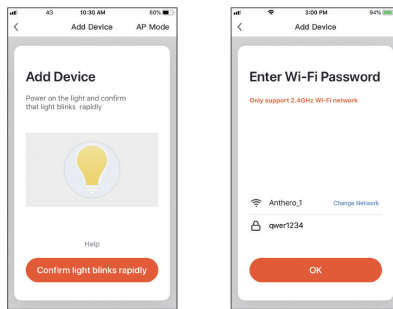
4G 10:30 AM 60%
<
Add Device
AP Mode

Add Device

Power on the light and confirm that light blinks rapidly

Help

Confirm light blinks rapidly

3:00 PM 94%
<
Add Device

Enter Wi-Fi Password

Only support 2.4GHz Wi-Fi network

Anthero_1
Change Network

qwer1234

OK